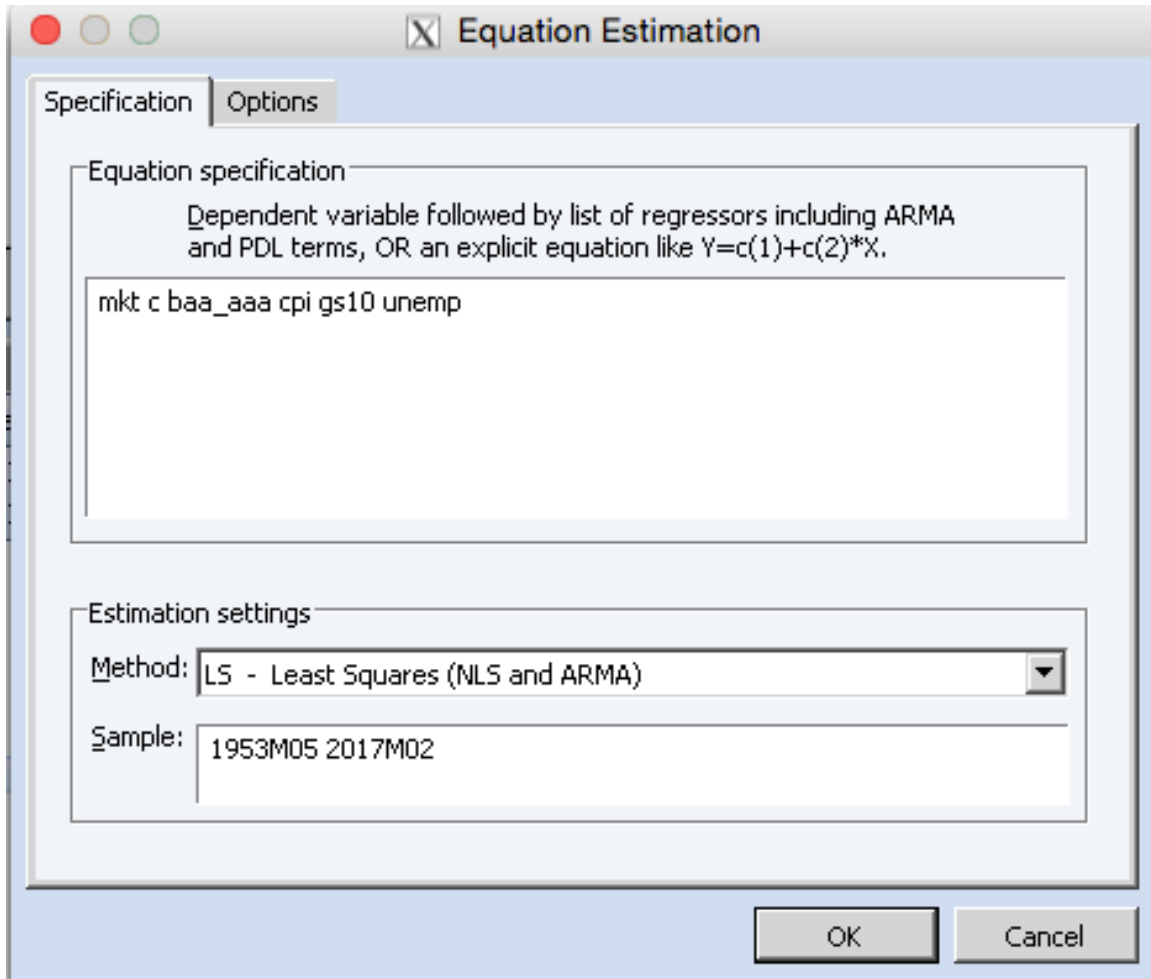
Equation Estimation

Specification Options

Equation specification

Dependent variable followed by list of regressors including ARMA and PDL terms, OR an explicit equation like Y=c(1)+c(2)*X.

mkt c baa_aaa cpi gs10 unemp

Estimation settings

Method: LS - Least Squares (NLS and ARMA)

Sample: 1953M05 2017M02

OK Cancel